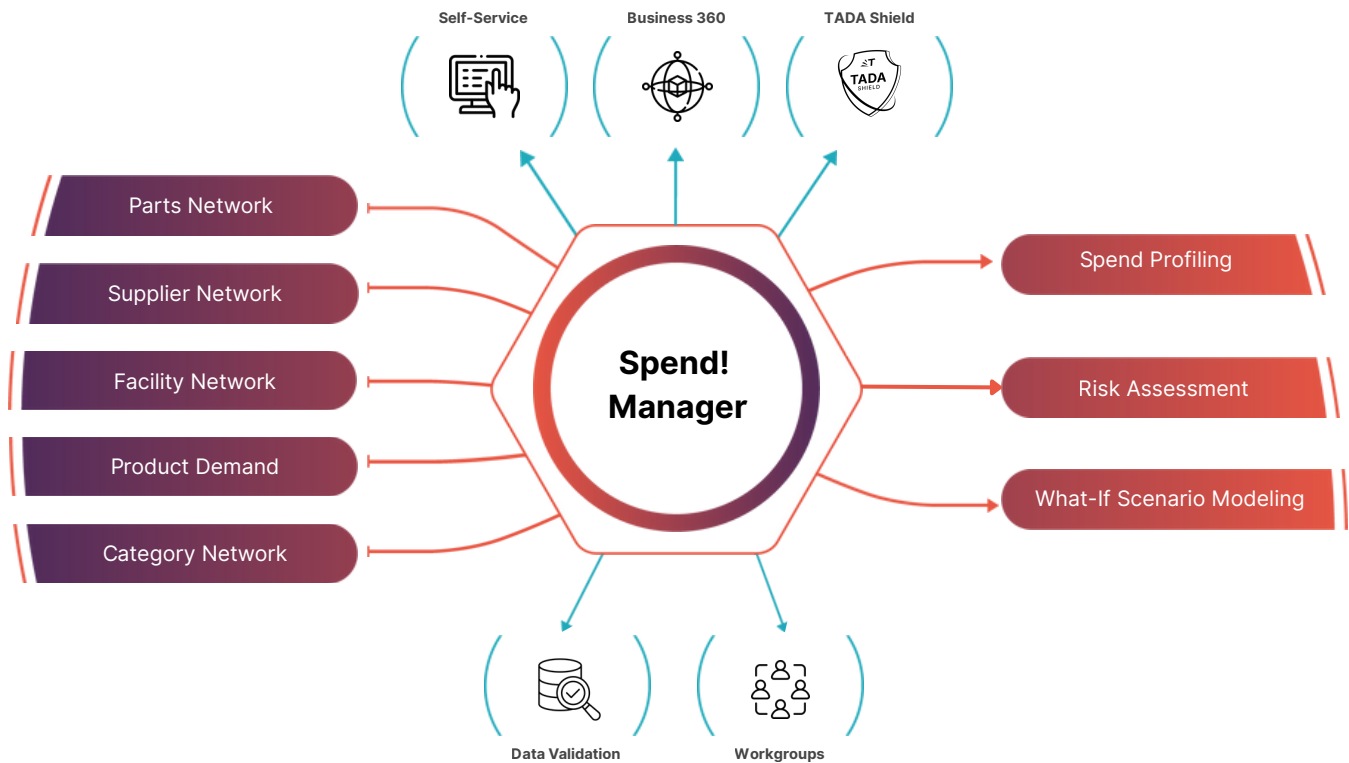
Self-Service
Business 360
TADA Shield

TADA SHIELD

Parts Network
Supplier Network
Facility Network
Product Demand
Category Network

Spend!
Manager

Spend Profiling
Risk Assessment
What-If Scenario Modeling

Data Validation
Workgroups